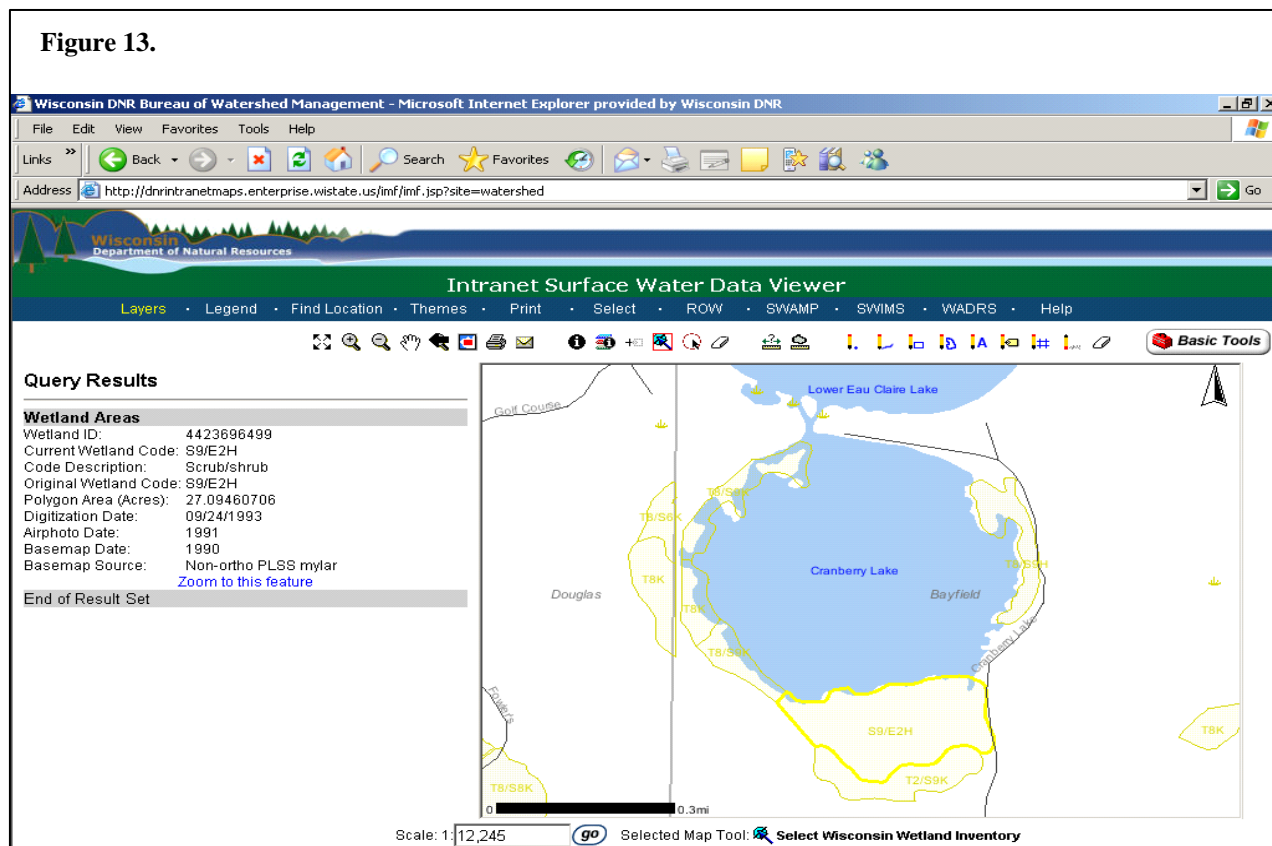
Figure 13.

Wisconsin DNR Bureau of Watershed Management - Microsoft Internet Explorer provided by Wisconsin DNR

File Edit View Favorites Tools Help

Links Back Search Favorites

Address http://dnrintranetmaps.enterprise.wistate.us/imf/imf.jsp?site=watershed Go

Wisconsin Department of Natural Resources

Intranet Surface Water Data Viewer

Layers · Legend · Find Location · Themes · Print · Select · ROW · SWAMP · SWIMS · WADRS · Help

Basic Tools

Query Results

| Wetland Areas | |
|---|---|
| Wetland ID: | 4423696499 |
| Current Wetland Code: | S9/E2H |
| Code Description: | Scrub/shrub |
| Original Wetland Code: | S9/E2H |
| Polygon Area (Acres): | 27.09460706 |
| Digitization Date: | 09/24/1993 |
| Airphoto Date: | 1991 |
| Basemap Date: | 1990 |
| Basemap Source: | Non-ortho PLSS mylar |
| | Zoom to this feature |

End of Result Set

Lower Eau Claire Lake
Golf Course
T8/S6K
T8/S6K
T8K
Douglas
T8K
T8/S6K
Cranberry Lake
Bayfield
T8/S9H
Cranberry Lake
Fouler's
S9/E2H
T2/S9K
T8K
T8/S8K
0 0.3mi

Scale: 1: 12,245 go Selected Map Tool: Select Wisconsin Wetland Inventory